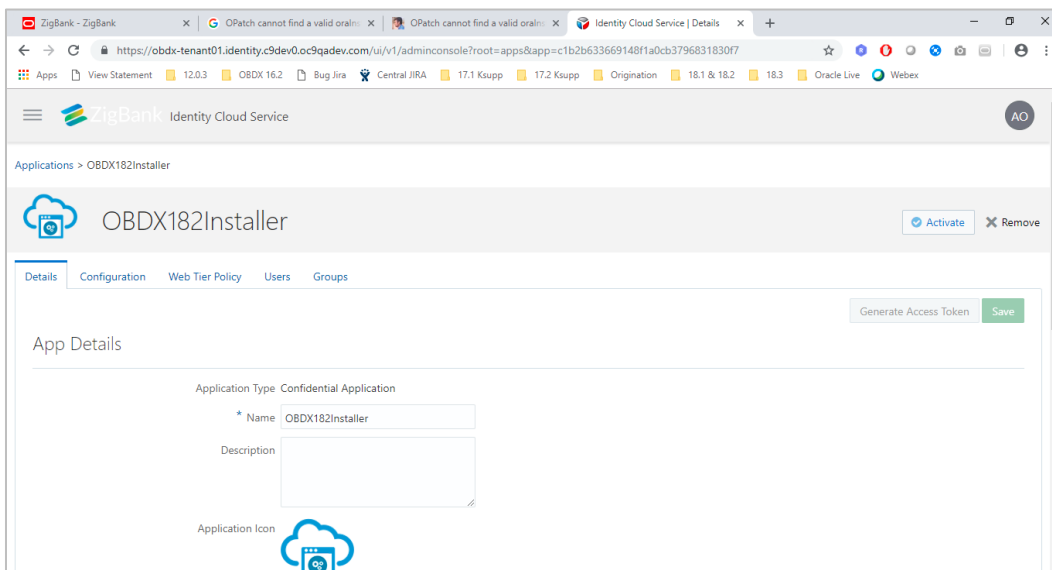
ZigBank - ZigBank ×
OPatch cannot find a valid oralnv ×
OPatch cannot find a valid oralnv ×
Identity Cloud Service | Details ×
+

https://obdx-tenant01.identity.c9dev0.oc9qadev.com/ui/v1/adminconsole?root=apps&app=c1b2b633669148f1a0cb3796831830f7

Apps
View Statement
12.0.3
OBDX 16.2
Bug Jira
Central JIRA
17.1 Ksupp
17.2 Ksupp
Origination
18.1 & 18.2
18.3
Oracle Live
Webex

ZigBank Identity Cloud Service

AO

Applications > OBDX182Installer

OBDX182Installer

Activate
Remove

Details
Configuration
Web Tier Policy
Users
Groups

Generate Access Token
Save

App Details

Application Type Confidential Application

* Name OBDX182Installer

Description

Application Icon